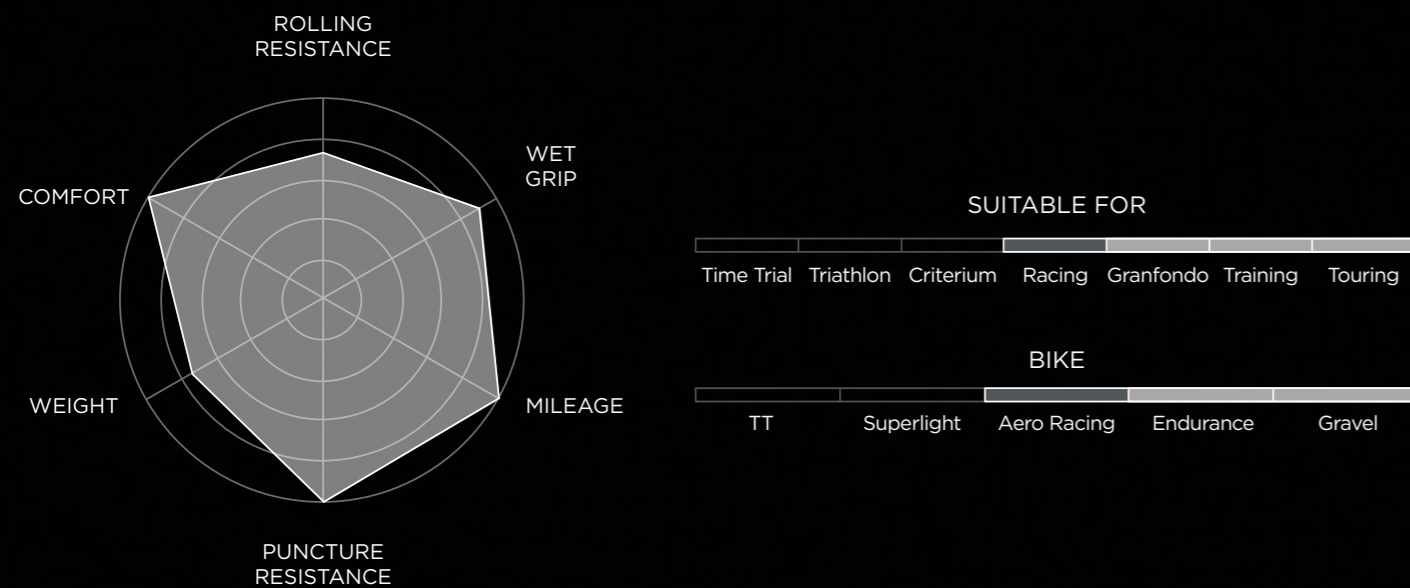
ROLLING RESISTANCE

WET GRIP

COMFORT

WEIGHT

MILEAGE

PUNCTURE RESISTANCE

SUITABLE FOR

Time Trial Triathlon Criterium Racing Granfondo Training Touring

BIKE

TT Superlight Aero Racing Endurance Gravel